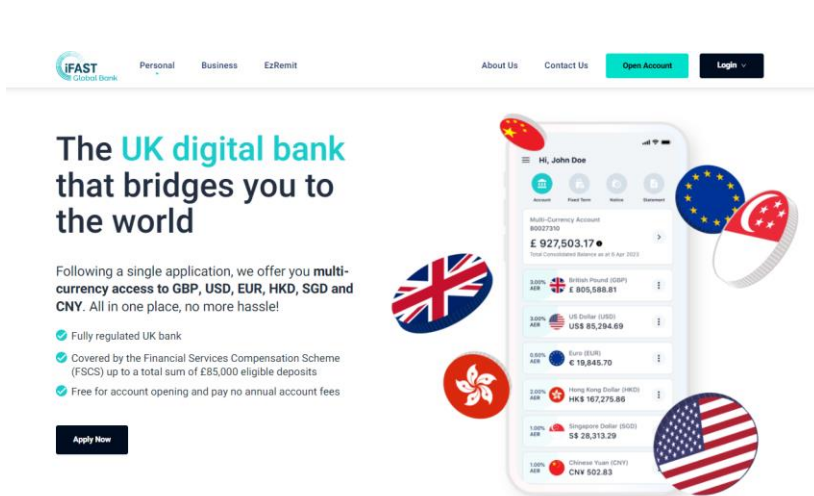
iFAST Global Bank

Personal Business EzRemit

About Us Contact Us Open Account Login

The UK digital bank that bridges you to the world

Following a single application, we offer you multi-currency access to GBP, USD, EUR, HKD, SGD and CNY. All in one place, no more hassle!

Fully regulated UK bank

Covered by the Financial Services Compensation Scheme (FSCS) up to a total sum of £85,000 eligible deposits

Free for account opening and pay no annual account fees

Apply Now

Hi, John Doe

Account Fixed Term Notice Statement

Multi-Currency Account
80027310
£ 927,503.17
Total Consolidated Balance as at 6 Apr 2023

3.00% AER British Pound (GBP) £ 805,588.81

3.00% AER US Dollar (USD) US$ 85,294.69

0.50% AER Euro (EUR) € 19,845.70

2.00% AER Hong Kong Dollar (HKD) HK$ 167,275.86

1.00% AER Singapore Dollar (SGD) S$ 28,313.29

1.00% AER Chinese Yuan (CNY) CN¥ 502.83